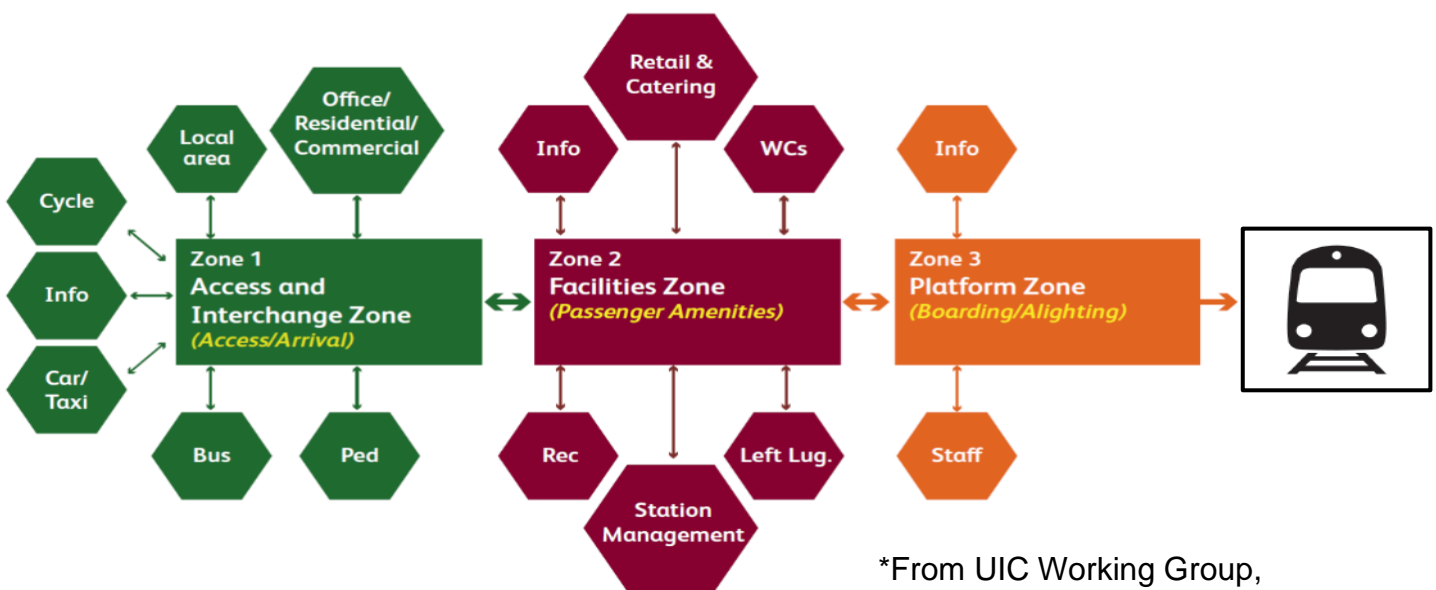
Cycle

Info

Car/ Taxi

Local area

Office/ Residential/ Commercial

Zone 1
Access and Interchange Zone
(Access/Arrival)

Bus

Ped

Retail & Catering

Info

WCs

Zone 2
Facilities Zone
(Passenger Amenities)

Rec

Left Lug.

Station Management

Info

Zone 3
Platform Zone
(Boarding/Alighting)

Staff

*From UIC Working Group,